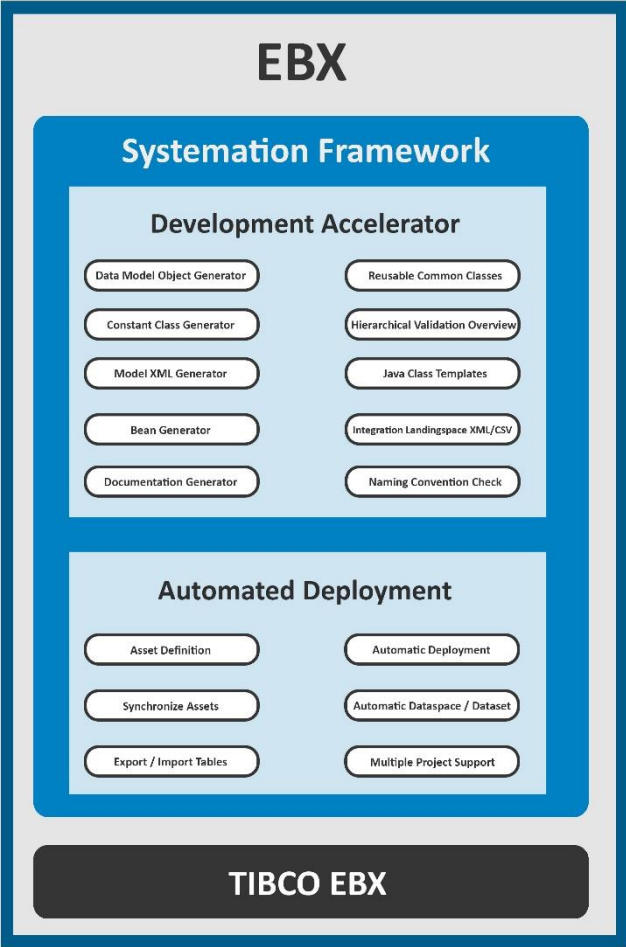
EBX

Systemation Framework

Development Accelerator

Data Model Object Generator

Reusable Common Classes

Constant Class Generator

Hierarchical Validation Overview

Model XML Generator

Java Class Templates

Bean Generator

Integration Landingspace XML/CSV

Documentation Generator

Naming Convention Check

Automated Deployment

Asset Definition

Automatic Deployment

Synchronize Assets

Automatic Dataspace / Dataset

Export / Import Tables

Multiple Project Support

TIBCO EBX